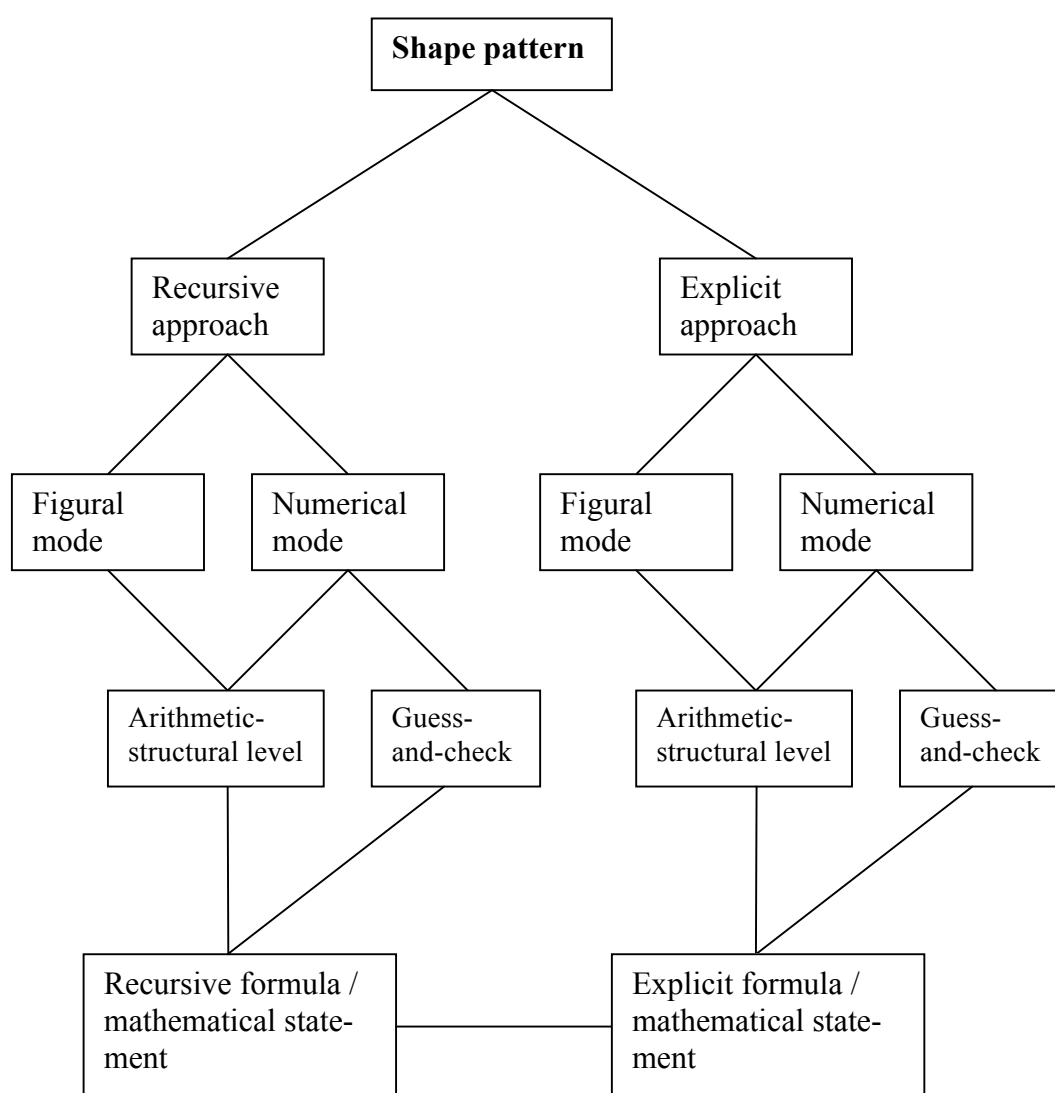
**Shape pattern**

Recursive approach

Explicit approach

Figural mode

Numerical mode

Figural mode

Numerical mode

Arithmetic-structural level

Guess-and-check

Arithmetic-structural level

Guess-and-check

Recursive formula / mathematical statement

Explicit formula / mathematical statement